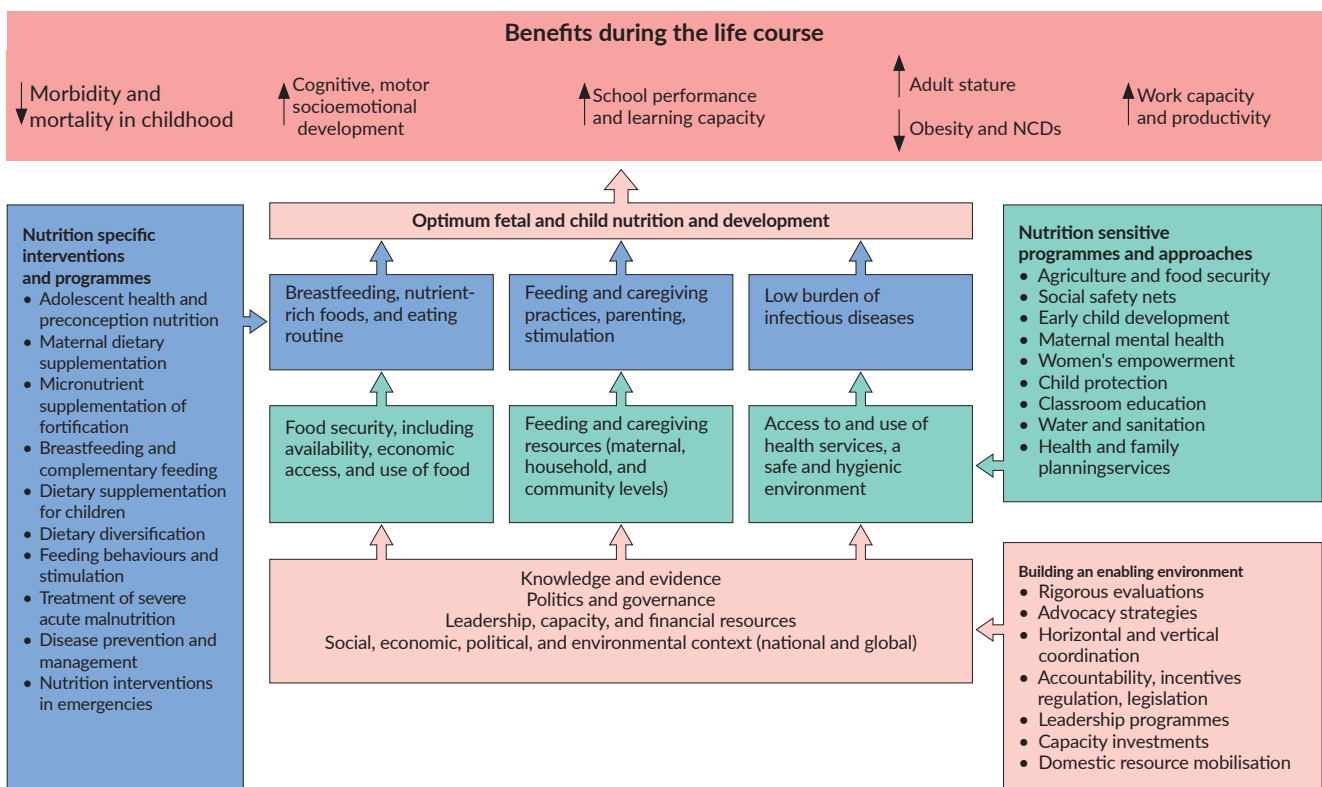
Benefits during the life course

Morbidity and mortality in childhood

Cognitive, motor socioemotional development

School performance and learning capacity

Adult stature

Obesity and NCDs

Work capacity and productivity

Nutrition specific interventions and programmes
• Adolescent health and preconception nutrition
• Maternal dietary supplementation
• Micronutrient supplementation of fortification
• Breastfeeding and complementary feeding
• Dietary supplementation for children
• Dietary diversification
• Feeding behaviours and stimulation
• Treatment of severe acute malnutrition
• Disease prevention and management
• Nutrition interventions in emergencies

Optimum fetal and child nutrition and development

Breastfeeding, nutrient-rich foods, and eating routine

Feeding and caregiving practices, parenting, stimulation

Low burden of infectious diseases

Food security, including availability, economic access, and use of food

Feeding and caregiving resources (maternal, household, and community levels)

Access to and use of health services, a safe and hygienic environment

Knowledge and evidence
Politics and governance
Leadership, capacity, and financial resources
Social, economic, political, and environmental context (national and global)

Nutrition sensitive programmes and approaches
• Agriculture and food security
• Social safety nets
• Early child development
• Maternal mental health
• Women's empowerment
• Child protection
• Classroom education
• Water and sanitation
• Health and family planningservices

Building an enabling environment
• Rigorous evaluations
• Advocacy strategies
• Horizontal and vertical coordination
• Accountability, incentives regulation, legislation
• Leadership programmes
• Capacity investments
• Domestic resource mobilisation